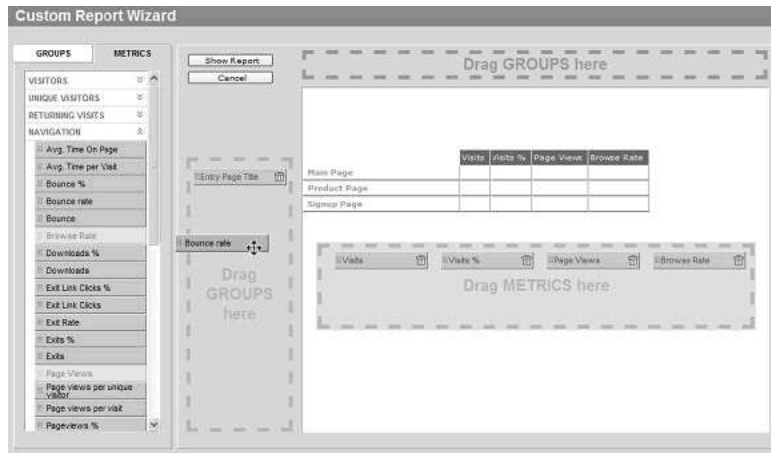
Custom Report Wizard

GROUPS
METRICS

VISITORS
UNIQUE VISITORS
RETURNING VISITS
NAVIGATION
Avg. Time On Page
Avg. Time per Visit
Bounce %
Bounce rate
Bounce
Browse Rate
Downloads %
Downloads
Exit Link Clicks %
Exit Link Clicks
Exit Rate
Exits %
Exits
Page Views
Page views per unique visitor
Page views per visit
Pageviews %

Show Report
Cancel

Drag GROUPS here

Entry Page Title

Bounce rate

Drag GROUPS here

| | Visits | Visits % | Page Views | Browse Rate |
|---|---|---|---|---|
| Main Page | | | | |
| Product Page | | | | |
| Signup Page | | | | |

Visits
Visits %
Page Views
Browse Rate

Drag METRICS here